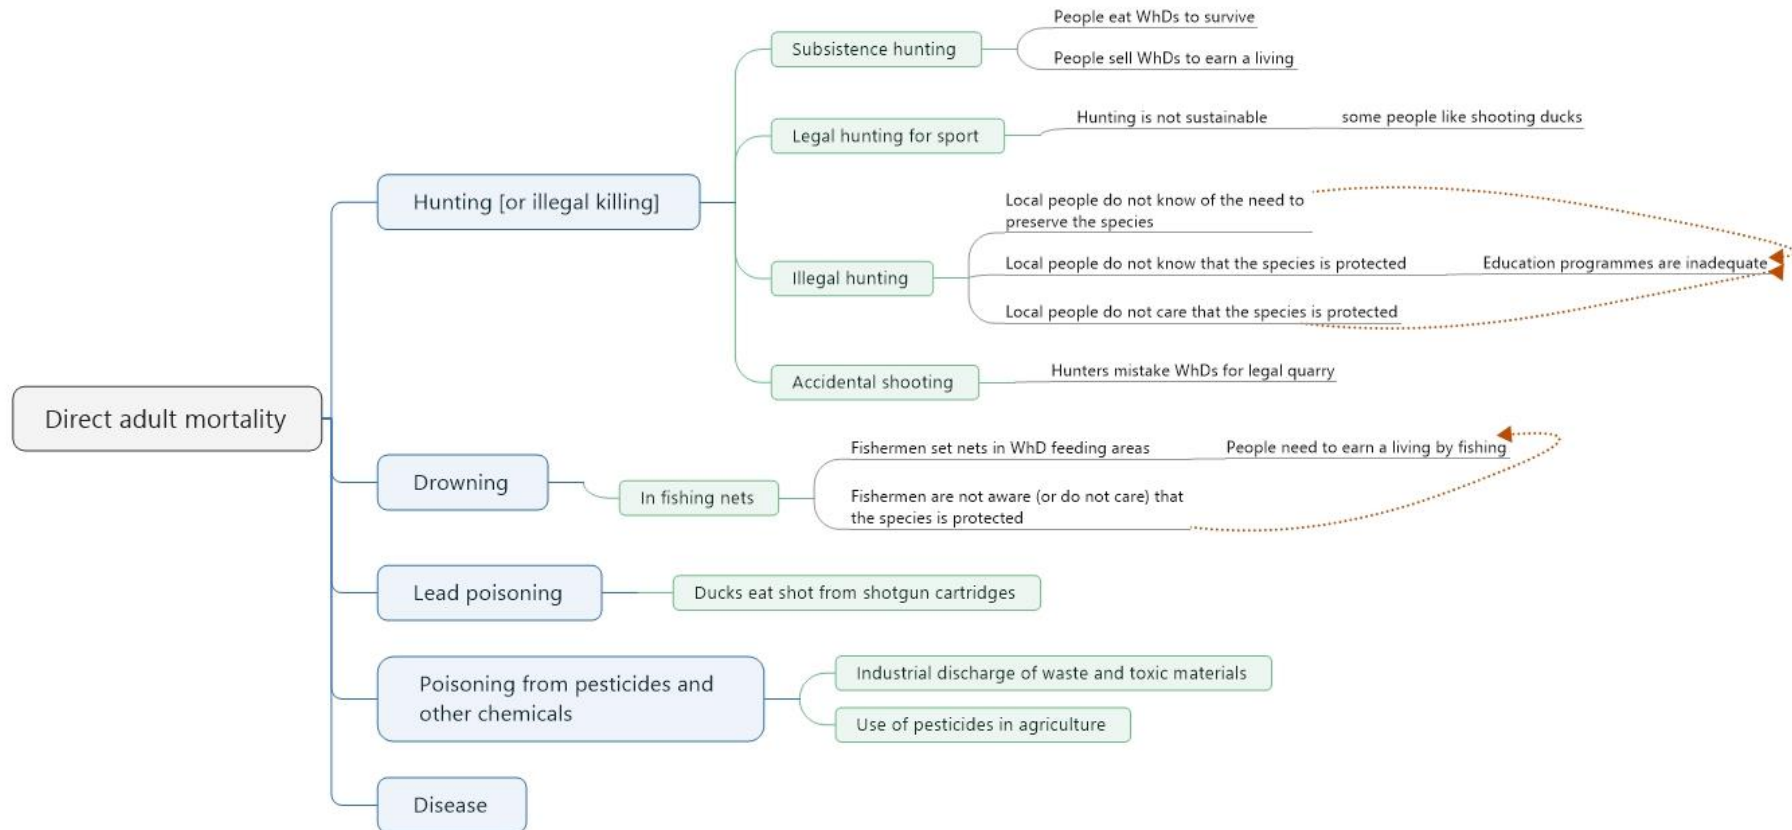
Direct adult mortality

Hunting [or illegal killing]

Subsistence hunting

People eat WhDs to survive

People sell WhDs to earn a living

Legal hunting for sport

Hunting is not sustainable

some people like shooting ducks

Illegal hunting

Local people do not know of the need to preserve the species

Local people do not know that the species is protected

Education programmes are inadequate

Local people do not care that the species is protected

Accidental shooting

Hunters mistake WhDs for legal quarry

Drowning

In fishing nets

Fishermen set nets in WhD feeding areas

People need to earn a living by fishing

Fishermen are not aware (or do not care) that the species is protected

Lead poisoning

Ducks eat shot from shotgun cartridges

Poisoning from pesticides and other chemicals

Industrial discharge of waste and toxic materials

Use of pesticides in agriculture

Disease